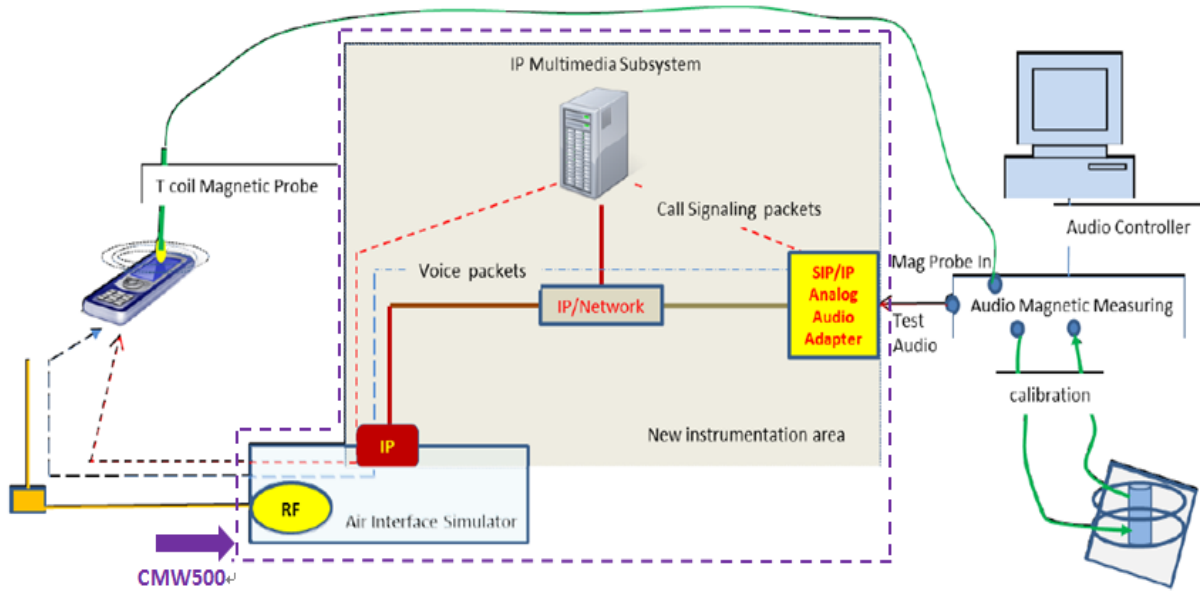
IP Multimedia Subsystem

T coil Magnetic Probe

Call Signaling packets

Audio Controller

Mag Probe In

Voice packets

SIP/IP Analog Audio Adapter

IP/Network

Test Audio

Audio Magnetic Measuring

calibration

IP

New instrumentation area

RF

Air Interface Simulator

CMW500